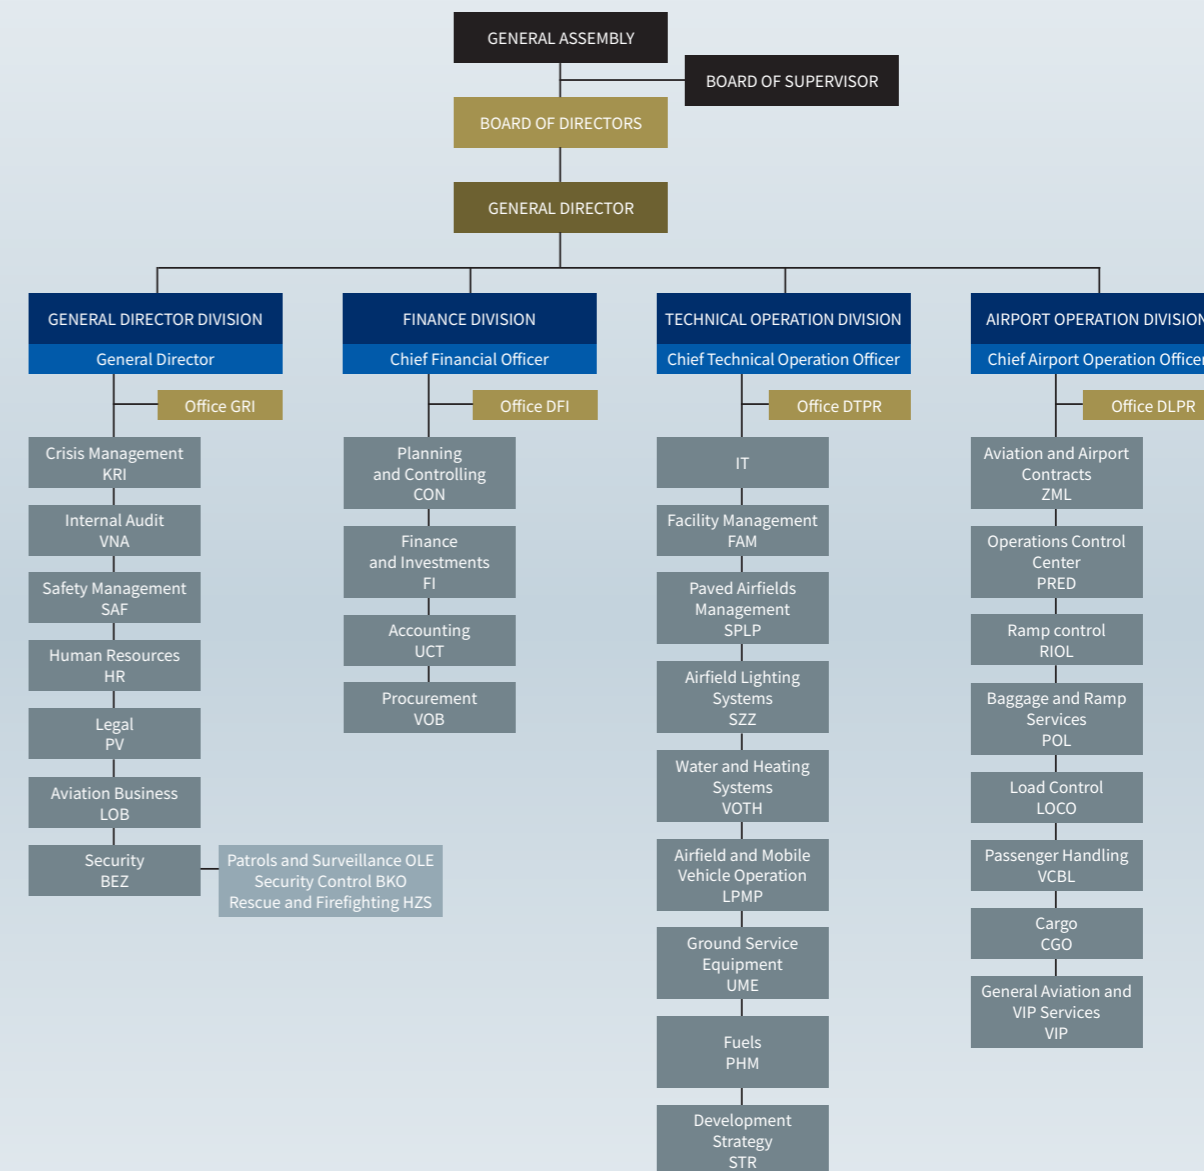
GENERAL ASSEMBLY

BOARD OF SUPERVISOR

BOARD OF DIRECTORS

GENERAL DIRECTOR

GENERAL DIRECTOR DIVISION
General Director
Office GRI
Crisis Management KRI
Internal Audit VNA
Safety Management SAF
Human Resources HR
Legal PV
Aviation Business LOB
Security BEZ
Patrols and Surveillance OLE
Security Control BKO
Rescue and Firefighting HZS

FINANCE DIVISION
Chief Financial Officer
Office DFI
Planning and Controlling CON
Finance and Investments FI
Accounting UCT
Procurement VOB

TECHNICAL OPERATION DIVISION
Chief Technical Operation Officer
Office DTPR
IT
Facility Management FAM
Paved Airfields Management SPLP
Airfield Lighting Systems SZZ
Water and Heating Systems VOTH
Airfield and Mobile Vehicle Operation LPMP
Ground Service Equipment UME
Fuels PHM
Development Strategy STR

AIRPORT OPERATION DIVISION
Chief Airport Operation Officer
Office DLPR
Aviation and Airport Contracts ZML
Operations Control Center PRED
Ramp control RIOL
Baggage and Ramp Services POL
Load Control LOCO
Passenger Handling VCBL
Cargo CGO
General Aviation and VIP Services VIP